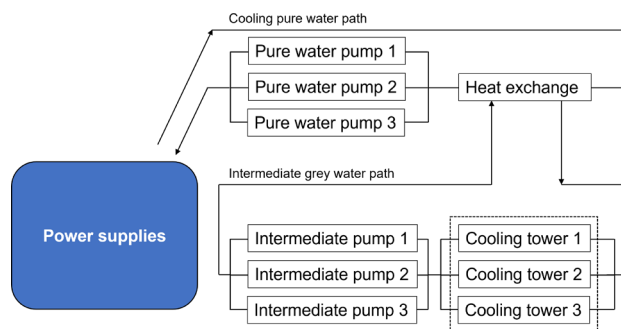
Cooling pure water path

Pure water pump 1

Pure water pump 2

Pure water pump 3

Heat exchange

Power supplies

Intermediate grey water path

Intermediate pump 1

Intermediate pump 2

Intermediate pump 3

Cooling tower 1

Cooling tower 2

Cooling tower 3